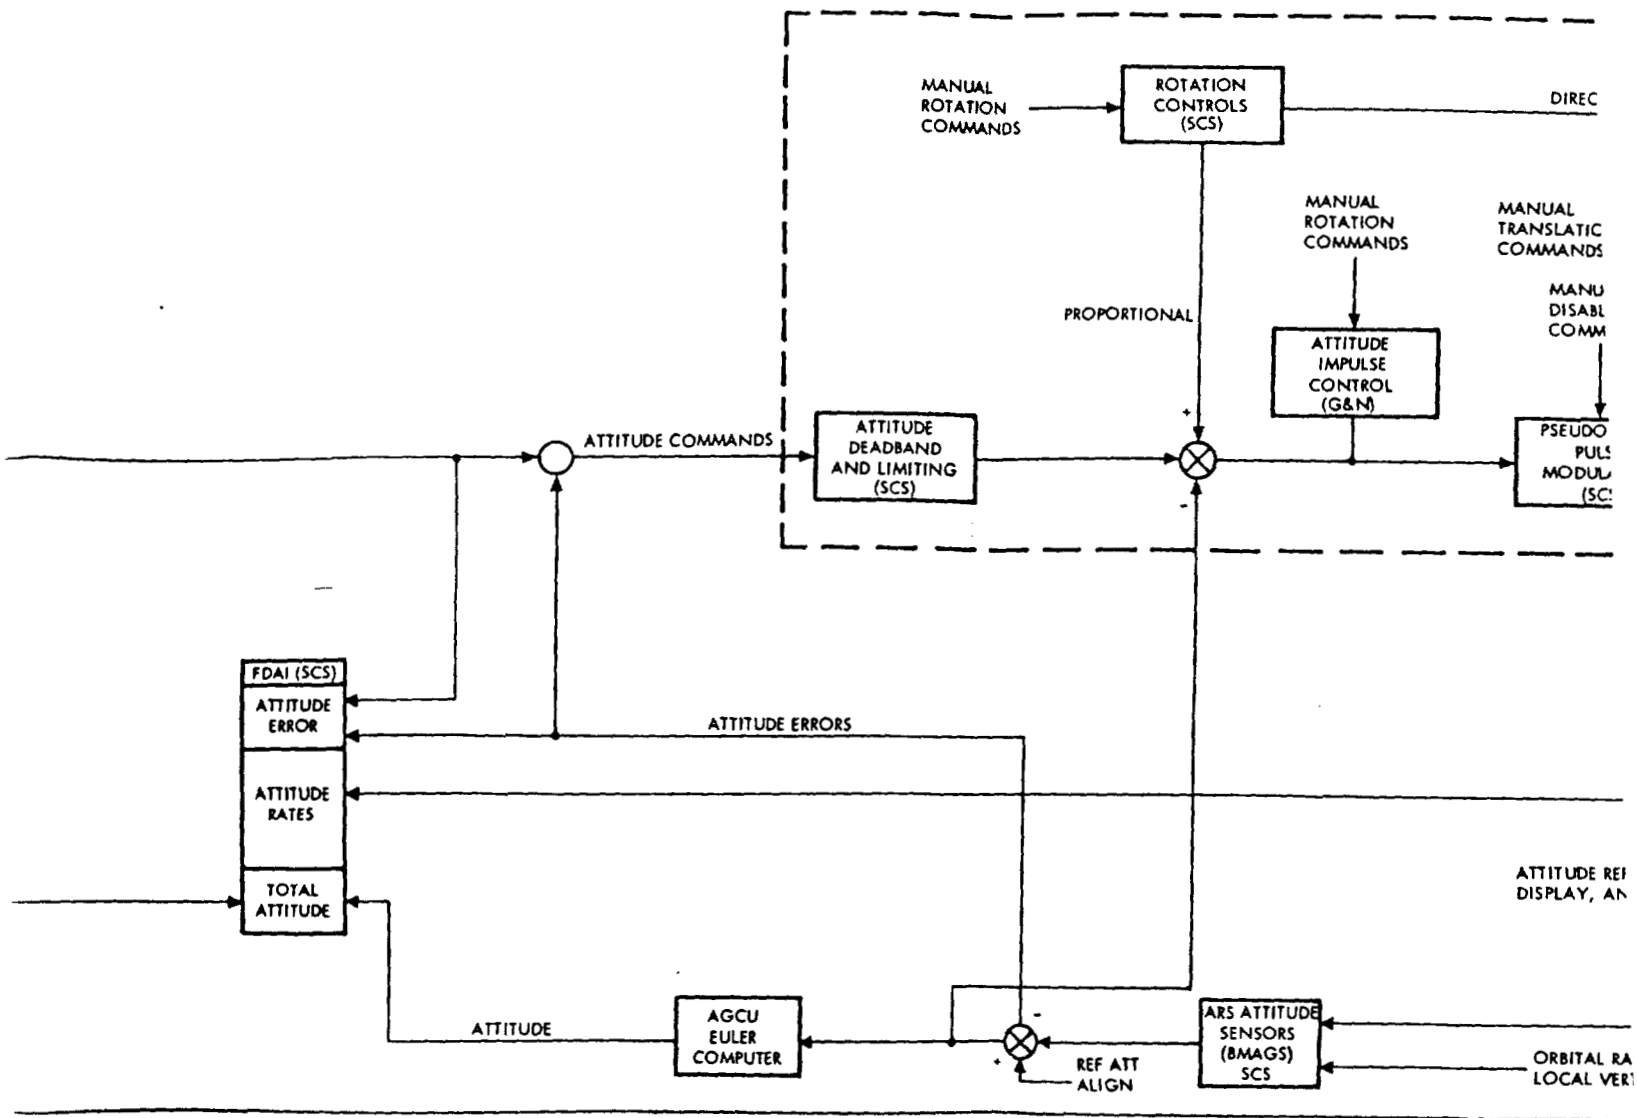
MANUAL ROTATION COMMANDS

ROTATION CONTROLS (SCS)

DIREC

MANUAL ROTATION COMMANDS

MANUAL TRANSLATIC COMMANDS

MANU DISABL COMM

PROPORTIONAL

ATTITUDE IMPULSE CONTROL (G&N)

ATTITUDE COMMANDS

ATTITUDE DEADBAND AND LIMITING (SCS)

+

-

PSEUDO PULS MODUL (SC

FDAI (SCS)

ATTITUDE ERROR

ATTITUDE RATES

TOTAL ATTITUDE

ATTITUDE ERRORS

ATTITUDE REI DISPLAY, AN

ATTITUDE

AGCU EULER COMPUTER

-

+

REF ATT ALIGN

ARS ATTITUDE SENSORS (BMAGS) SCS

ORBITAL RA LOCAL VER